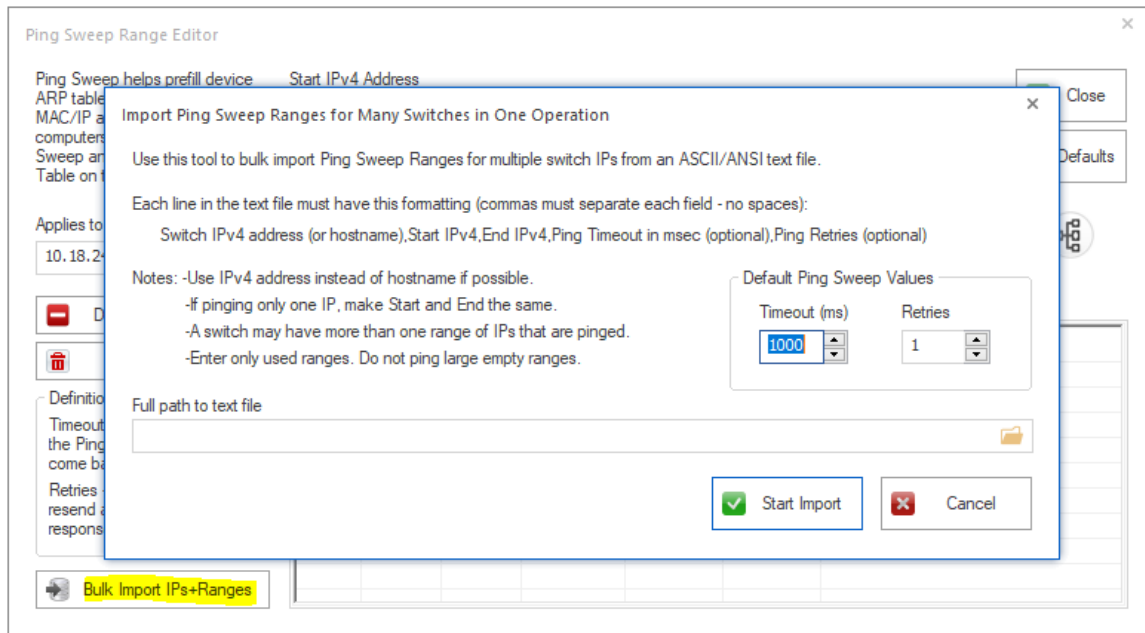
Ping Sweep Range Editor

Ping Sweep helps prefill device ARP table MAC/IP a computers Sweep ar Table on t

Start IPv4 Address

Close

Defaults

Applies to

10.18.2

D

Definitio

Timeout the Ping come ba

Retries resend a respons

Bulk Import IPs+Ranges

Import Ping Sweep Ranges for Many Switches in One Operation

Use this tool to bulk import Ping Sweep Ranges for multiple switch IPs from an ASCII/ANSI text file.

Each line in the text file must have this formatting (commas must separate each field - no spaces):

Switch IPv4 address (or hostname),Start IPv4,End IPv4,Ping Timeout in msec (optional),Ping Retries (optional)

Notes: -Use IPv4 address instead of hostname if possible.
-If pinging only one IP, make Start and End the same.
-A switch may have more than one range of IPs that are pinged.
-Enter only used ranges. Do not ping large empty ranges.

Default Ping Sweep Values

Timeout (ms)

1000

Retries

1

Full path to text file

Start Import

Cancel